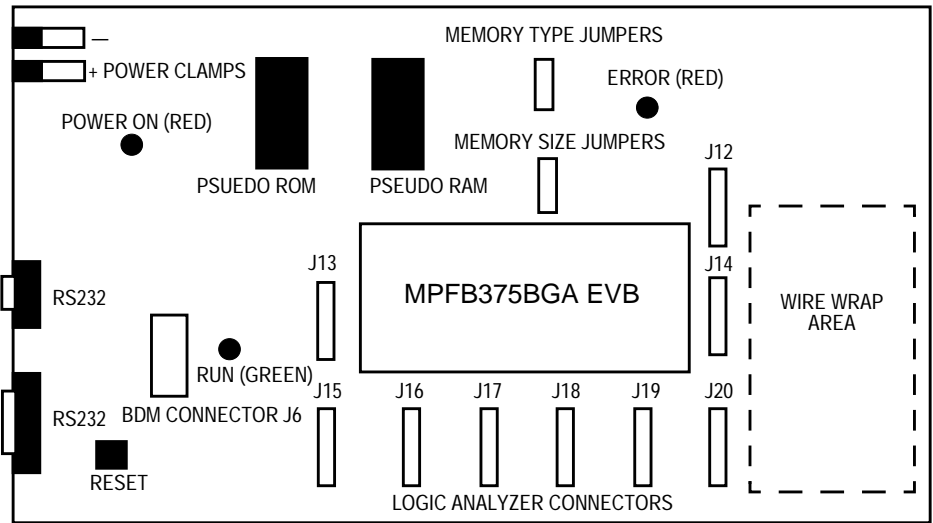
—
+ POWER CLAMPS
MEMORY TYPE JUMPERS
ERROR (RED)
POWER ON (RED)
MEMORY SIZE JUMPERS
PSUEDO ROM
PSUEDO RAM
J12
J13
J14
MPFB375BGA EVB
RS232
WIRE WRAP AREA
RUN (GREEN)
J15
J16
J17
J18
J19
J20
BDM CONNECTOR J6
RS232
RESET
LOGIC ANALYZER CONNECTORS